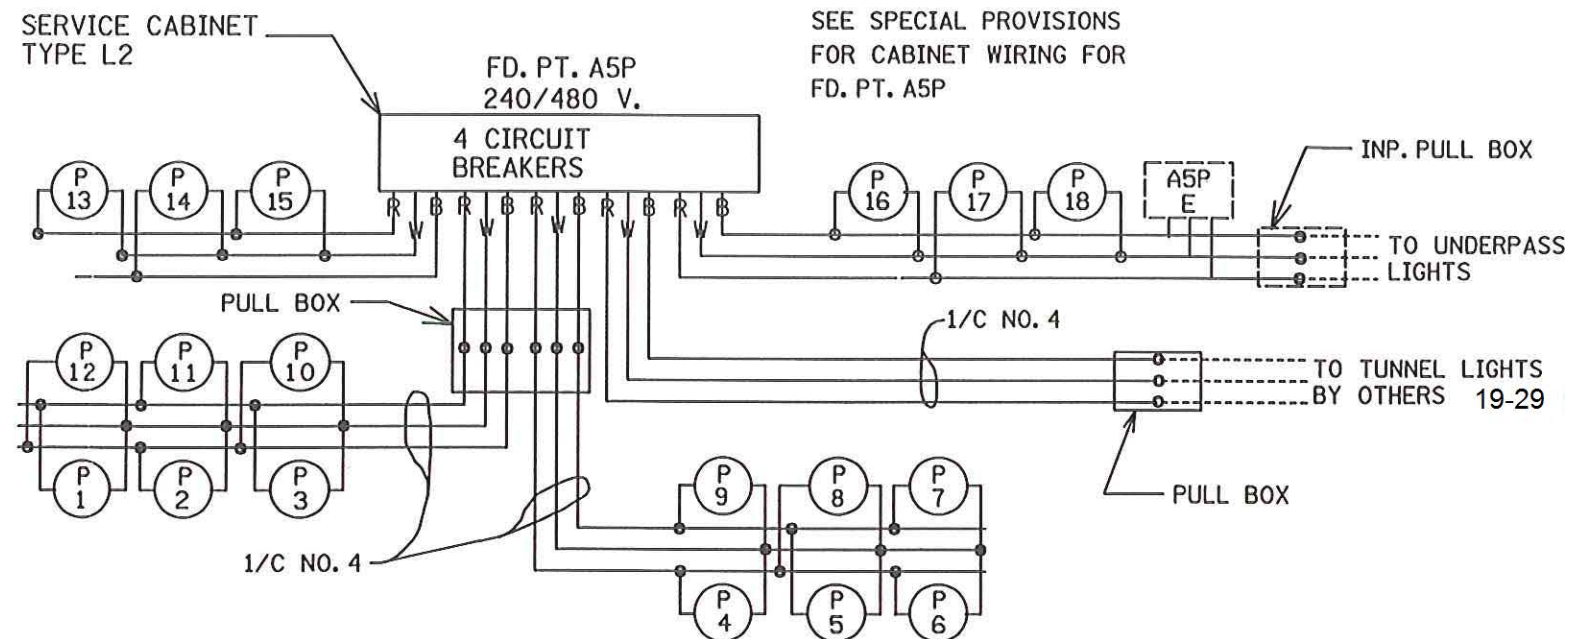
SERVICE CABINET TYPE L2

FD. PT. A5P
240/480 V.

SEE SPECIAL PROVISIONS FOR CABINET WIRING FOR FD. PT. A5P

4 CIRCUIT BREAKERS

R W B R W B R W B R W B

P 13
P 14
P 15
P 16
P 17
P 18

A5P E

INP. PULL BOX

TO UNDERPASS LIGHTS

PULL BOX

1/C NO. 4

P 12
P 11
P 10
P 1
P 2
P 3

TO TUNNEL LIGHTS BY OTHERS 19-29

PULL BOX

P 9
P 8
P 7
P 4
P 5
P 6

1/C NO. 4